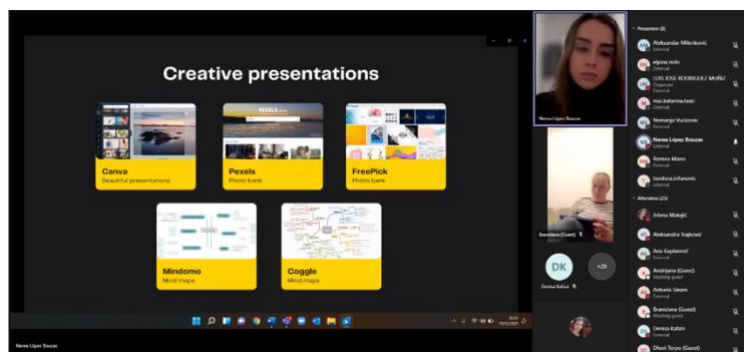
Creative presentations

Canva
Beautiful presentations

Pexels
Photo bank

FreePick
Photo bank

Mindomo
Mind maps

Coggle
Mind maps

Nerea López Souzas

DK

+29

Presenters (8)

Aleksandar Milenković
External

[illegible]
External

LUIS JOSE RODRIGUEZ MUÑIZ
Organizer
External

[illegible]

Nemanja Vucicevic
External

Nerea López Souzas
External

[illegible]
External

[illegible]
External

Attendees (25)

Jelena Matejić

Aleksandra Trajković

Ana Kaplanović
External

Andrijana (Guest)
Meeting guest

Antonio Smoni
External

Branislava (Guest)
Meeting guest

Danica Kašari
External

Dhori Torpo (Guest)

Nerea López Souzas